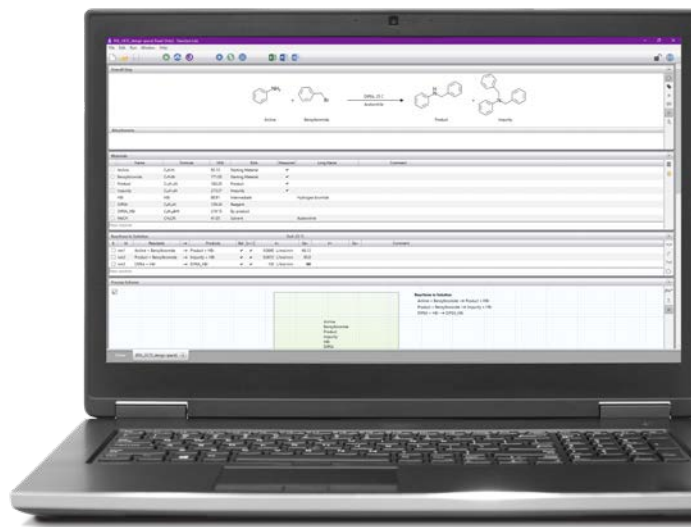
Overall Step

DIPEA, 25 C
Acetonitrile

Aniline
Benzylbromide
Product
Impurity

Materials

| Name | Formula | MW | Role | Measured | Long Name | Comment |
|---|---|---|---|---|---|---|
| Aniline | C6H7N | 93.13 | Starting Material | ✔ | | |
| Benzylbromide | C7H7Br | 171.03 | Starting Material | ✔ | | |
| Product | C13H13N | 183.25 | Product | ✔ | | |
| Impurity | C20H19N | 273.37 | Impurity | ✔ | | |
| HBr | HBr | 80.91 | Intermediate | | Hydrogen bromide | |
| DIPEA | C8H19N | 129.24 | Reagent | | | |
| DIPEA_HBr | C8H20BrN | 210.15 | By-product | | | |
| MeCN | C2H3N | 41.05 | Solvent | | Acetonitrile | |

Reactions in Solution

| | Reactants | | Products | | | | | |
|---|---|---|---|---|---|---|---|---|
| rxn1 | Aniline + Benzylbromide | -> | Product + HBr | ✔ | ✔ | 9.3488 | L/mol/min | 66.12 |
| rxn2 | Product + Benzylbromide | -> | Impurity + HBr | ✔ | ✔ | 0.0872 | L/mol/min | 58.8 |
| rxn3 | DIPEA + HBr | -> | DIPEA_HBr | ✔ | ✔ | 100 | L/mol/min | |

Process Scheme

Aniline
Benzylbromide
Product
Impurity
HBr
DIPEA

Reactions in Solution
Aniline + Benzylbromide -> Product + HBr
Product + Benzylbromide -> Impurity + HBr
DIPEA + HBr -> DIPEA_HBr